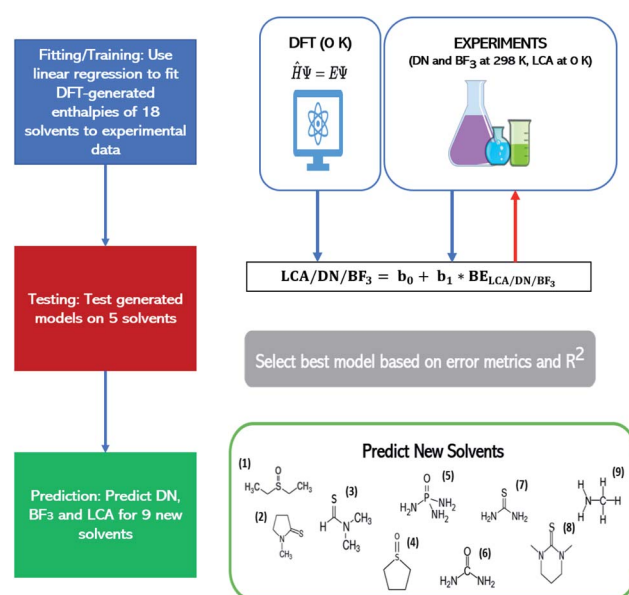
Fitting/Training: Use linear regression to fit DFT-generated enthalpies of 18 solvents to experimental data

DFT (0 K)

$\hat{H}\Psi = E\Psi$

EXPERIMENTS
(DN and $BF_3$ at 298 K, LCA at 0 K)

$\mathbf{LCA/DN/BF_3 = b_0 + b_1 * BE_{LCA/DN/BF_3}}$

Testing: Test generated models on 5 solvents

Select best model based on error metrics and $R^2$

Prediction: Predict DN, $BF_3$ and LCA for 9 new solvents

Predict New Solvents

(1)
O
S
$H_3C$
$CH_3$

(2)
S
N
$CH_3$

(3)
S
H
N
$CH_3$
$CH_3$

(4)
O
S

(5)
O
P
$H_2N$
$NH_2$
$NH_2$

(6)
O
$H_2N$
$NH_2$

(7)
S
$H_2N$
$NH_2$

(8)
S
N
N

(9)
H
H
N
C
H
H
H